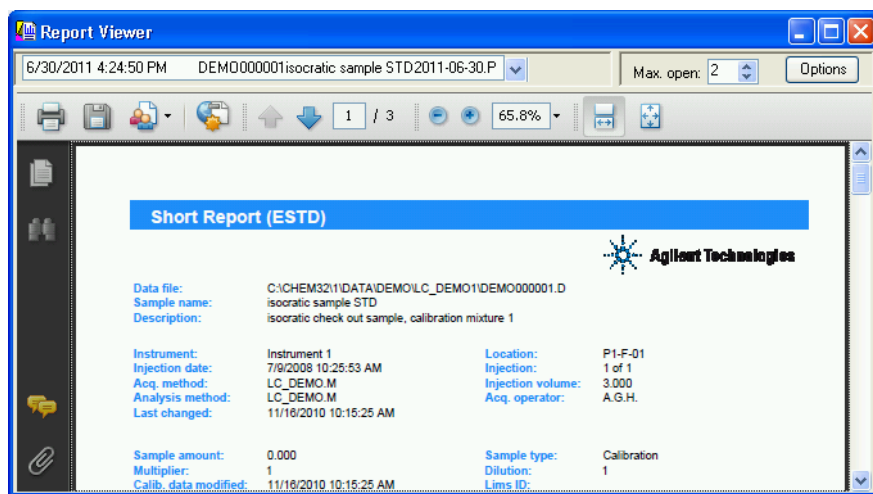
Report Viewer

6/30/2011 4:24:50 PM DEMO000001isocratic sample STD2011-06-30.P

Max. open: 2

Options

1 / 3

65.8%

Short Report (ESTD)

Agilent Technologies

Data file: C:\CHEM32\1\DATA\DEMO\LC_DEMO1\DEMO000001.D
Sample name: isocratic sample STD
Description: isocratic check out sample, calibration mixture 1

Instrument: Instrument 1
Injection date: 7/9/2008 10:25:53 AM
Acq. method: LC_DEMO.M
Analysis method: LC_DEMO.M
Last changed: 11/16/2010 10:15:25 AM

Location: P1-F-01
Injection: 1 of 1
Injection volume: 3.000
Acq. operator: A.G.H.

Sample amount: 0.000
Multiplier: 1
Calib. data modified: 11/16/2010 10:15:25 AM

Sample type: Calibration
Dilution: 1
Lims ID: